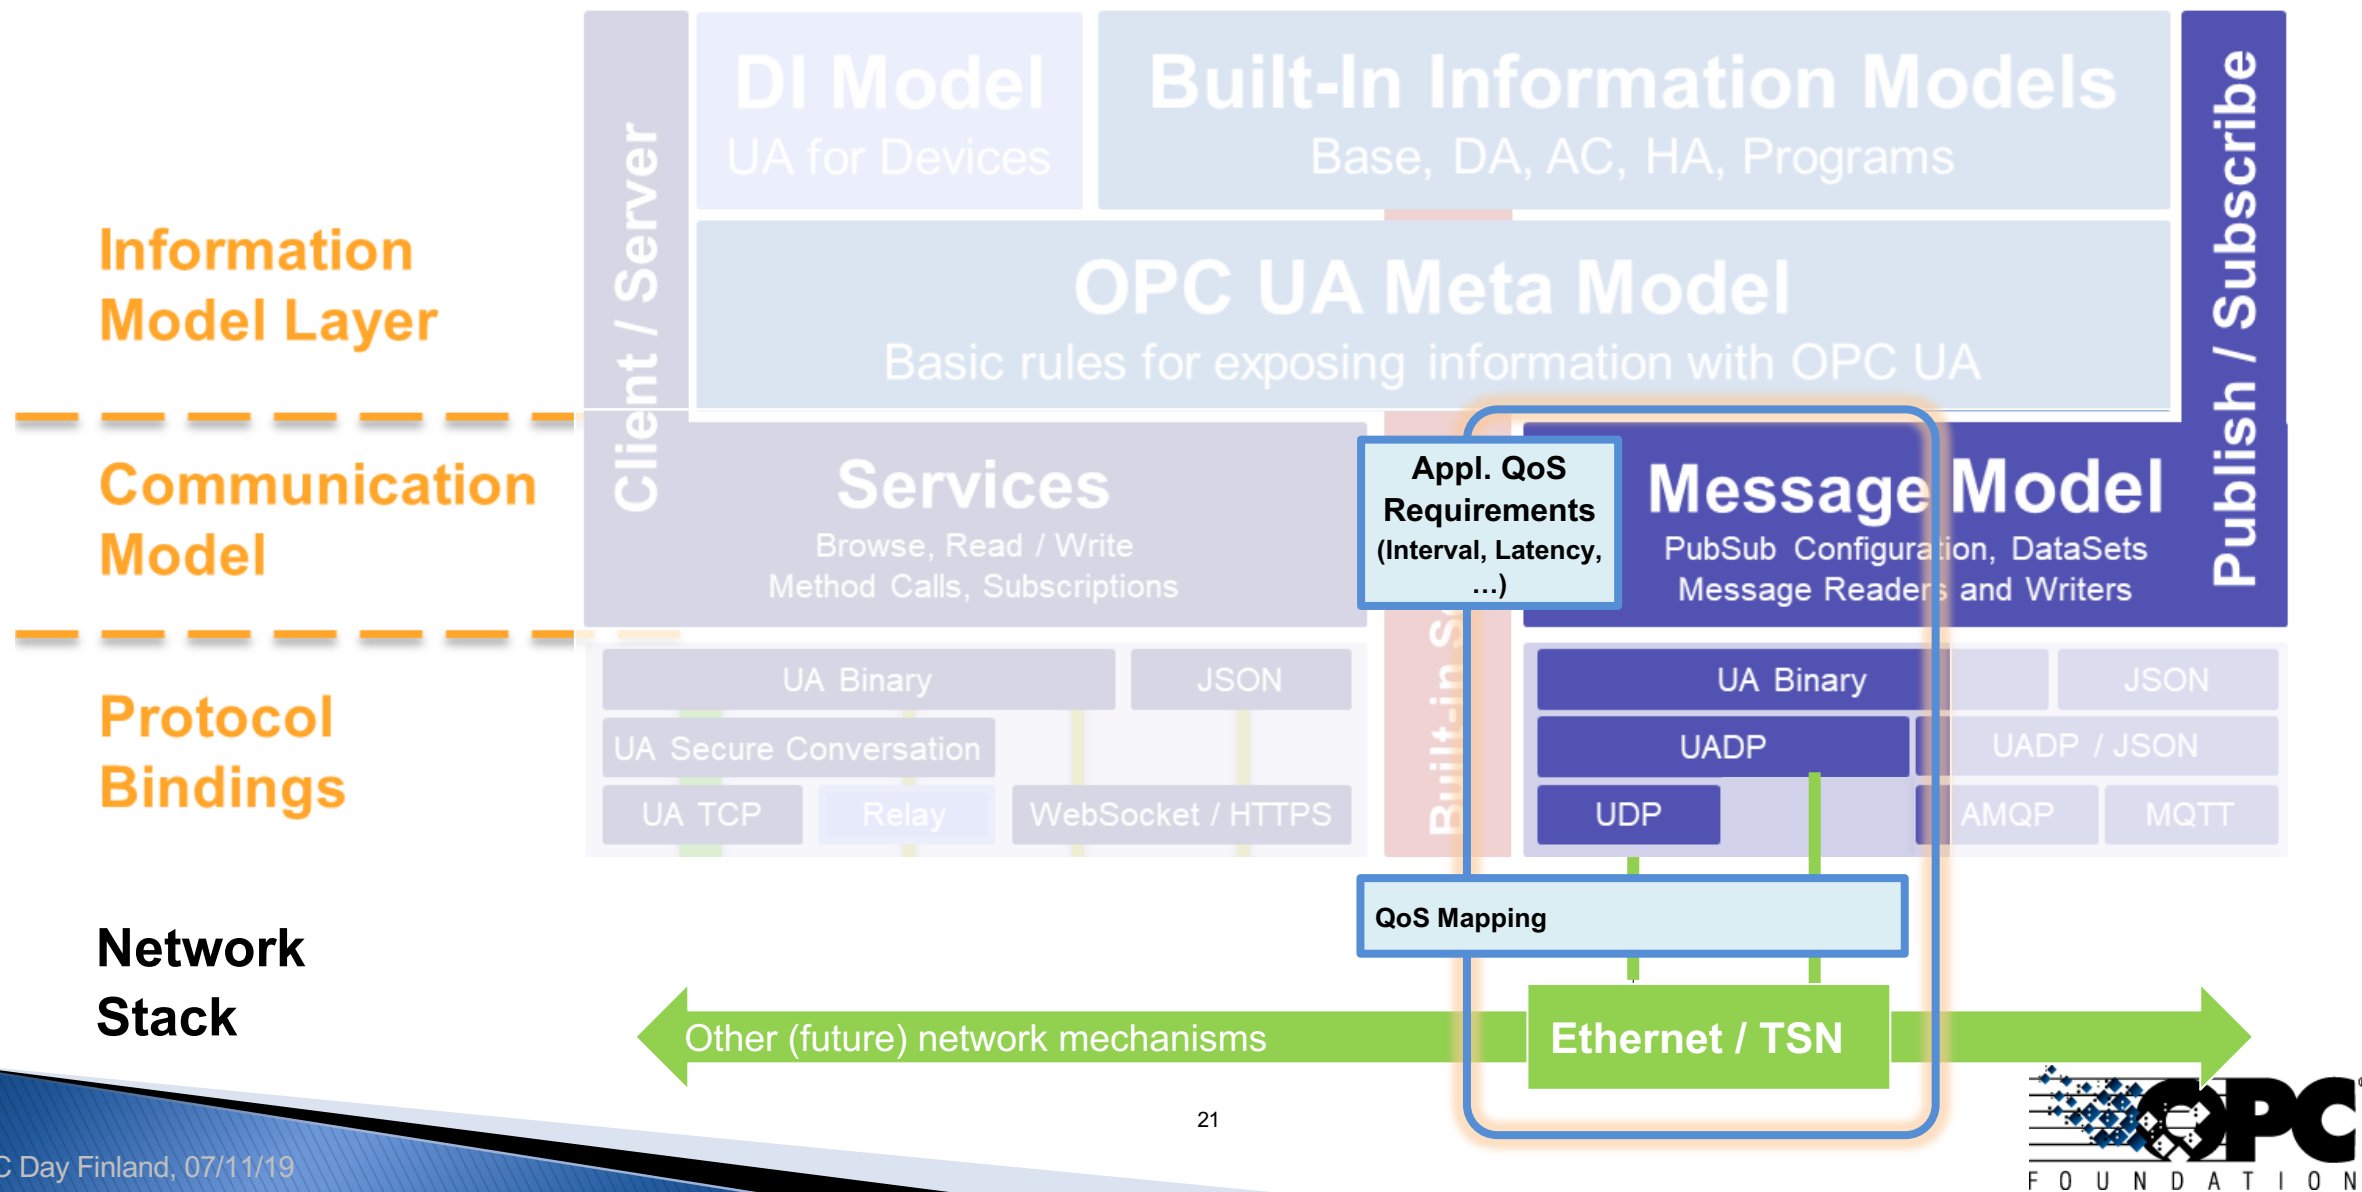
Information Model Layer

Communication Model

Protocol Bindings

Network Stack

Client / Server

DI Model
UA for Devices

Built-In Information Models
Base, DA, AC, HA, Programs

Publish / Subscribe

OPC UA Meta Model
Basic rules for exposing information with OPC UA

Services
Browse, Read / Write
Method Calls, Subscriptions

Appl. QoS Requirements (Interval, Latency, ...)

Message Model
PubSub Configuration, DataSets
Message Readers and Writers

Built-in S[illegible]

UA Binary | JSON
UA Secure Conversation
UA TCP | Relay | WebSocket / HTTPS

UA Binary | JSON
UADP | UADP / JSON
UDP | AMQP | MQTT

QoS Mapping

Other (future) network mechanisms

Ethernet / TSN

21

C Day Finland, 07/11/19

OPC
FOUNDATION